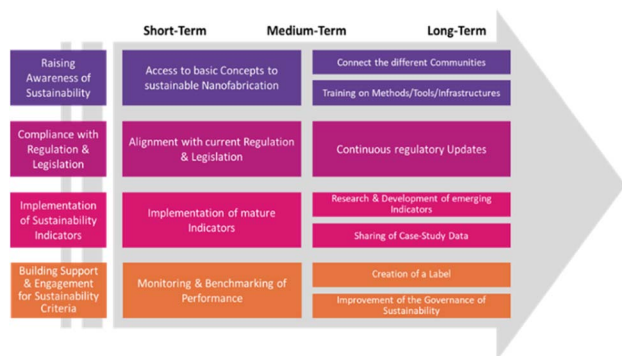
Short-Term Medium-Term Long-Term

Raising Awareness of Sustainability

Access to basic Concepts to sustainable Nanofabrication

Connect the different Communities

Training on Methods/Tools/Infrastructures

Compliance with Regulation & Legislation

Alignment with current Regulation & Legislation

Continuous regulatory Updates

Implementation of Sustainability Indicators

Implementation of mature Indicators

Research & Development of emerging Indicators

Sharing of Case-Study Data

Building Support & Engagement for Sustainability Criteria

Monitoring & Benchmarking of Performance

Creation of a Label

Improvement of the Governance of Sustainability